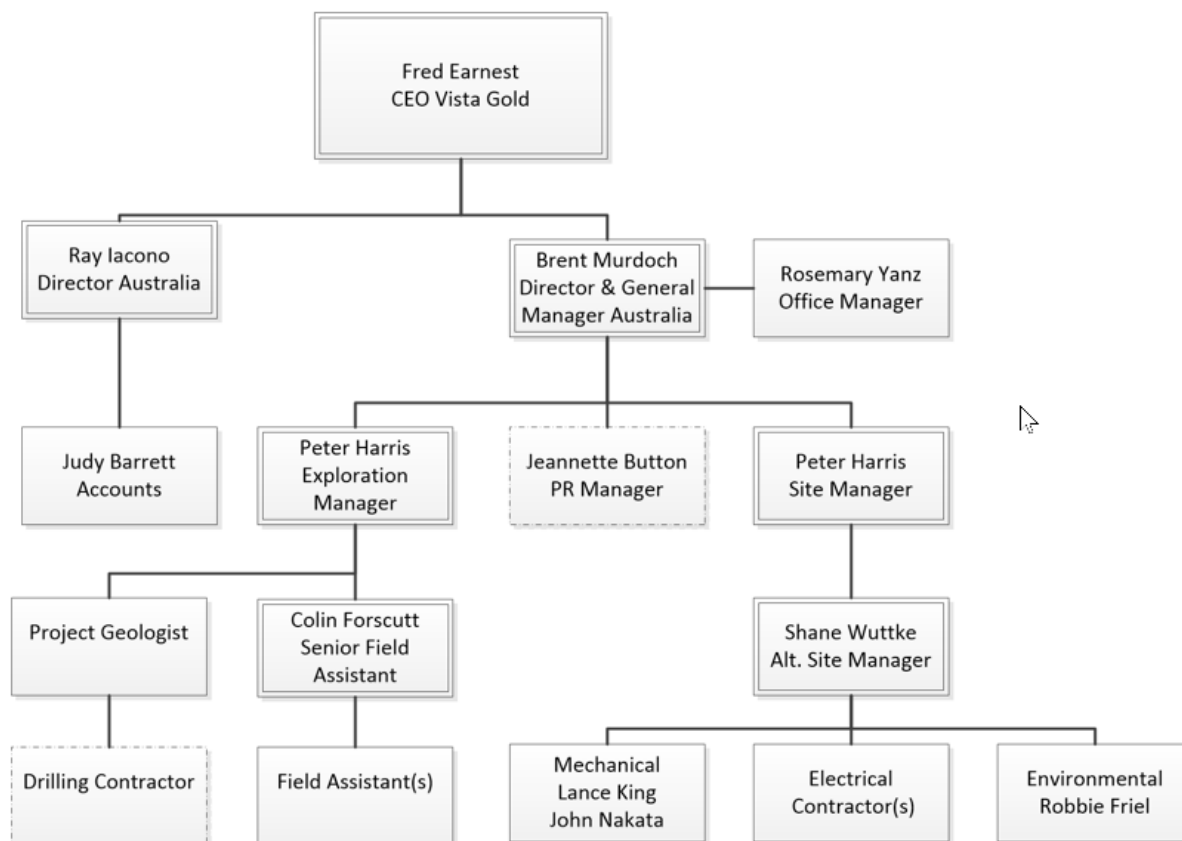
Fred Earnest
CEO Vista Gold

Ray Iacono
Director Australia

Brent Murdoch
Director & General Manager Australia

Rosemary Yanz
Office Manager

Judy Barrett
Accounts

Peter Harris
Exploration Manager

Jeannette Button
PR Manager

Peter Harris
Site Manager

Project Geologist

Colin Forscutt
Senior Field Assistant

Shane Wuttke
Alt. Site Manager

Drilling Contractor

Field Assistant(s)

Mechanical
Lance King
John Nakata

Electrical
Contractor(s)

Environmental
Robbie Friel